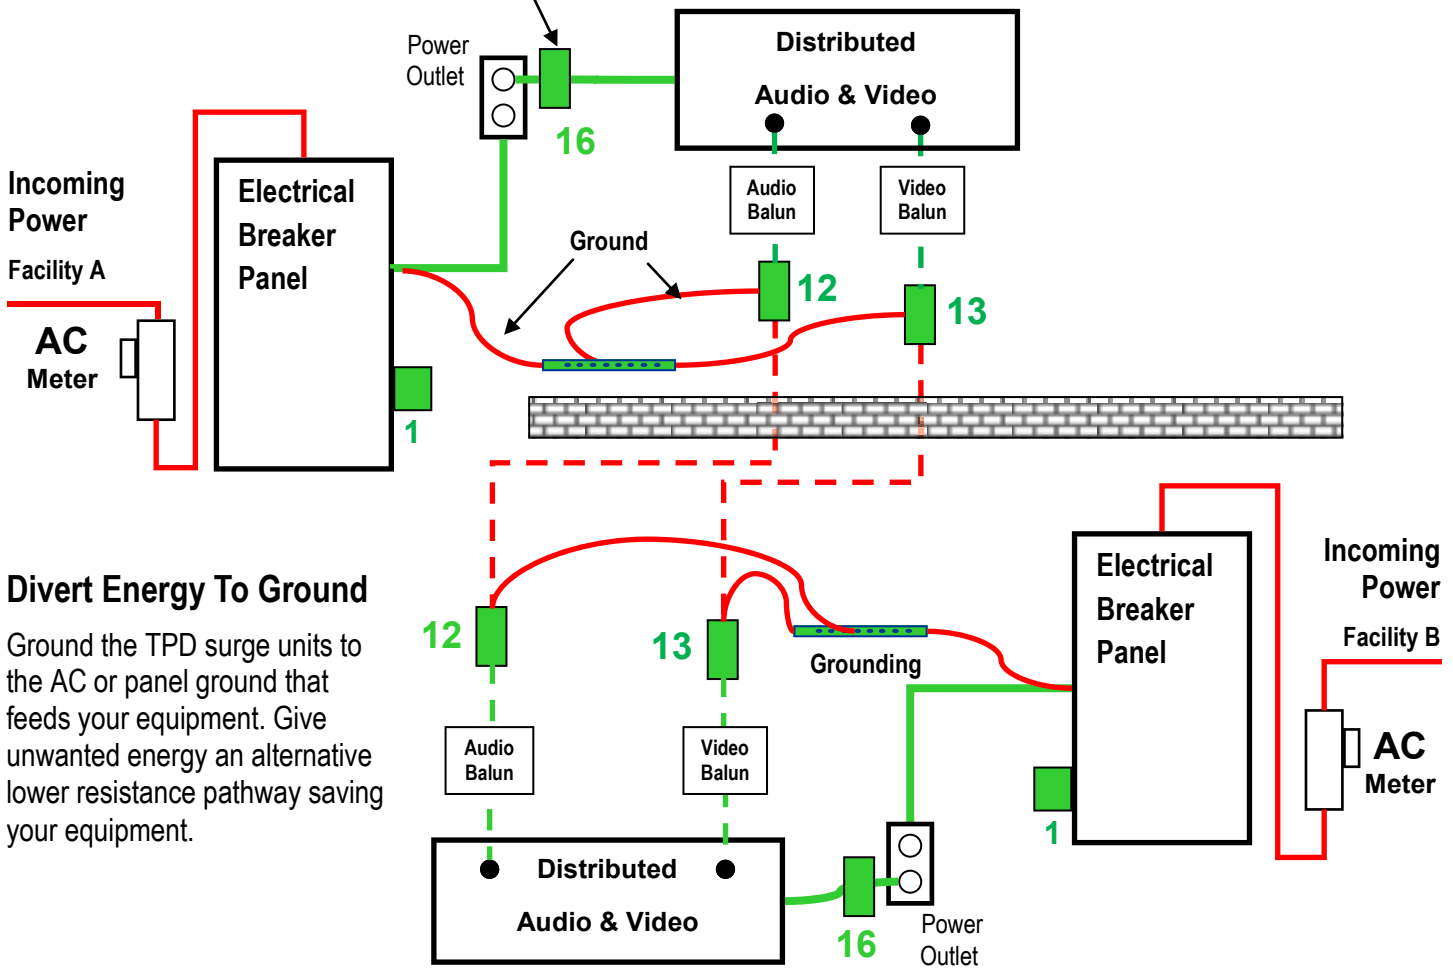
Power Outlet

16

Distributed

Audio & Video

Audio Balun

Video Balun

Incoming Power

Facility A

AC Meter

Electrical Breaker Panel

Ground

12

13

1

Divert Energy To Ground

Ground the TPD surge units to the AC or panel ground that feeds your equipment. Give unwanted energy an alternative lower resistance pathway saving your equipment.

12

13

Grounding

Electrical Breaker Panel

Incoming Power

Facility B

AC Meter

Audio Balun

Video Balun

1

Distributed

Audio & Video

16

Power Outlet